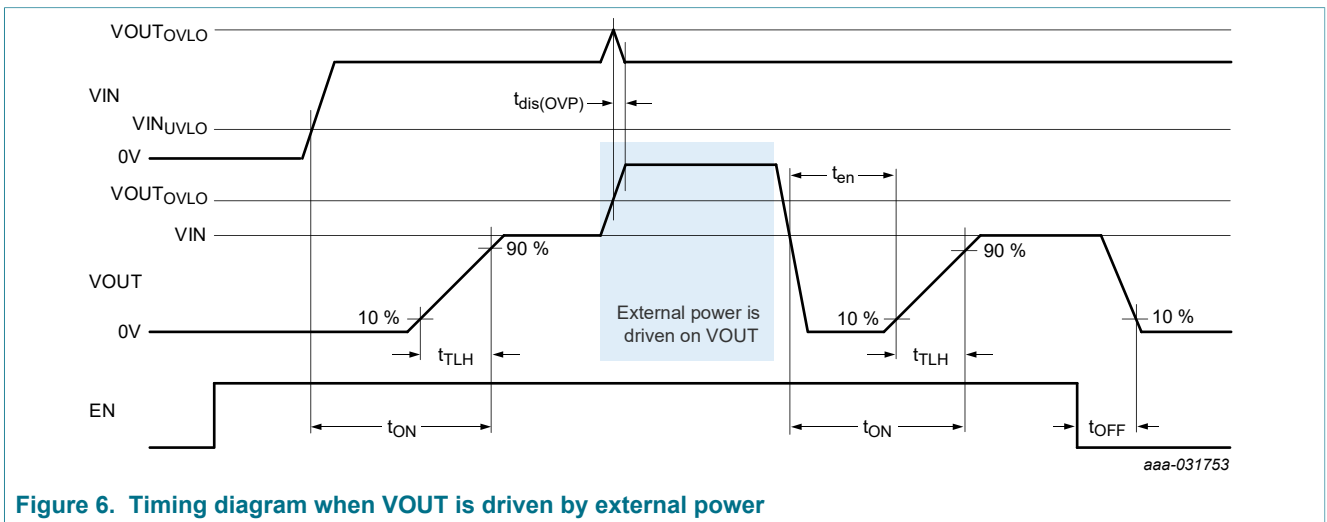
$VOUT_{OVLO}$

VIN

$VIN_{UVLO}$

0V

$t_{dis(OVP)}$

$VOUT_{OVLO}$

VIN

$t_{en}$

90 %

90 %

VOUT

External power is driven on VOUT

0V

10 %

10 %

10 %

$t_{TLH}$

$t_{TLH}$

EN

$t_{ON}$

$t_{ON}$

$t_{OFF}$

aaa-031753

Figure 6. Timing diagram when VOUT is driven by external power